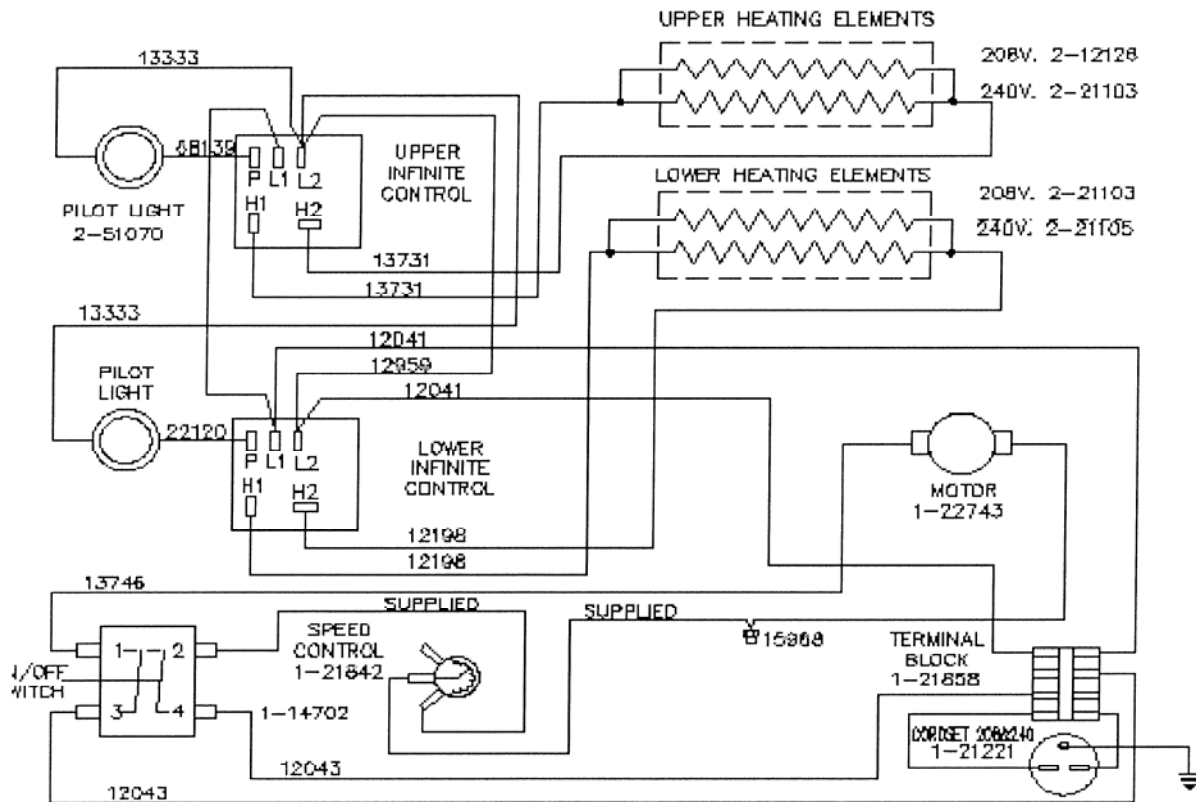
UPPER HEATING ELEMENTS

208V. 2-12128

240V. 2-21103

13333

68139

P L1 L2

H1 H2

UPPER INFINITE CONTROL

PILOT LIGHT 2-51070

LOWER HEATING ELEMENTS

208V. 2-21103

240V. 2-21105

13731

13731

13333

12041

12959

12041

PILOT LIGHT

22120

P L1 L2

H1 H2

LOWER INFINITE CONTROL

MOTOR 1-22743

12198

12198

13746

SUPPLIED

SUPPLIED

15968

1 2

3 4

/OFF WITCH

SPEED CONTROL 1-21842

TERMINAL BLOCK 1-21858

1-14702

CORDSET 208&240 1-21221

12043

12043